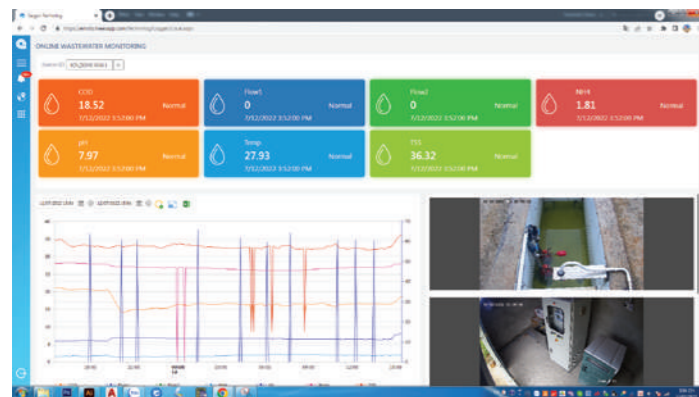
ONLINE WASTEWATER MONITORING

COD
18.52
7/12/2022 3:52:00 PM
Normal

Flow1
0
7/12/2022 3:52:00 PM
Normal

Flow2
0
7/12/2022 3:52:00 PM
Normal

NH4
1.81
7/12/2022 3:52:00 PM
Normal

pH
7.97
7/12/2022 3:52:00 PM
Normal

Temp
27.93
7/12/2022 3:52:00 PM
Normal

TSS
36.32
7/12/2022 3:52:00 PM
Normal

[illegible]